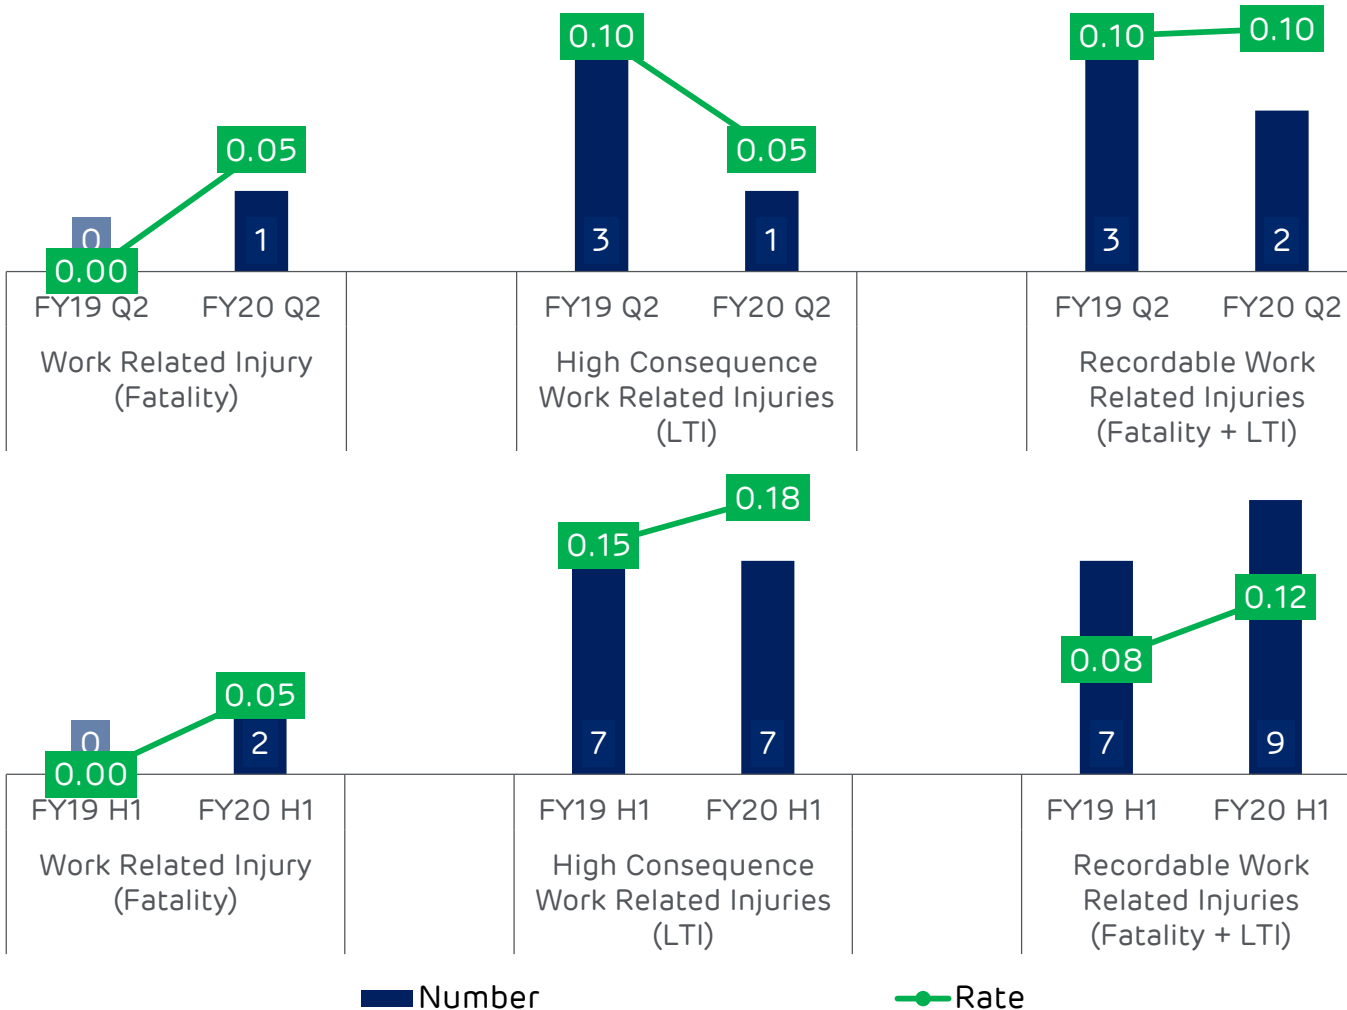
0.05

0
0.00
1

FY19 Q2 FY20 Q2

Work Related Injury (Fatality)

0.10
0.05

3
1

FY19 Q2 FY20 Q2

High Consequence Work Related Injuries (LTI)

0.10
0.10

3
2

FY19 Q2 FY20 Q2

Recordable Work Related Injuries (Fatality + LTI)

0.05

0
0.00
2

FY19 H1 FY20 H1

Work Related Injury (Fatality)

0.15
0.18

7
7

FY19 H1 FY20 H1

High Consequence Work Related Injuries (LTI)

0.08
0.12

7
9

FY19 H1 FY20 H1

Recordable Work Related Injuries (Fatality + LTI)

Number
Rate